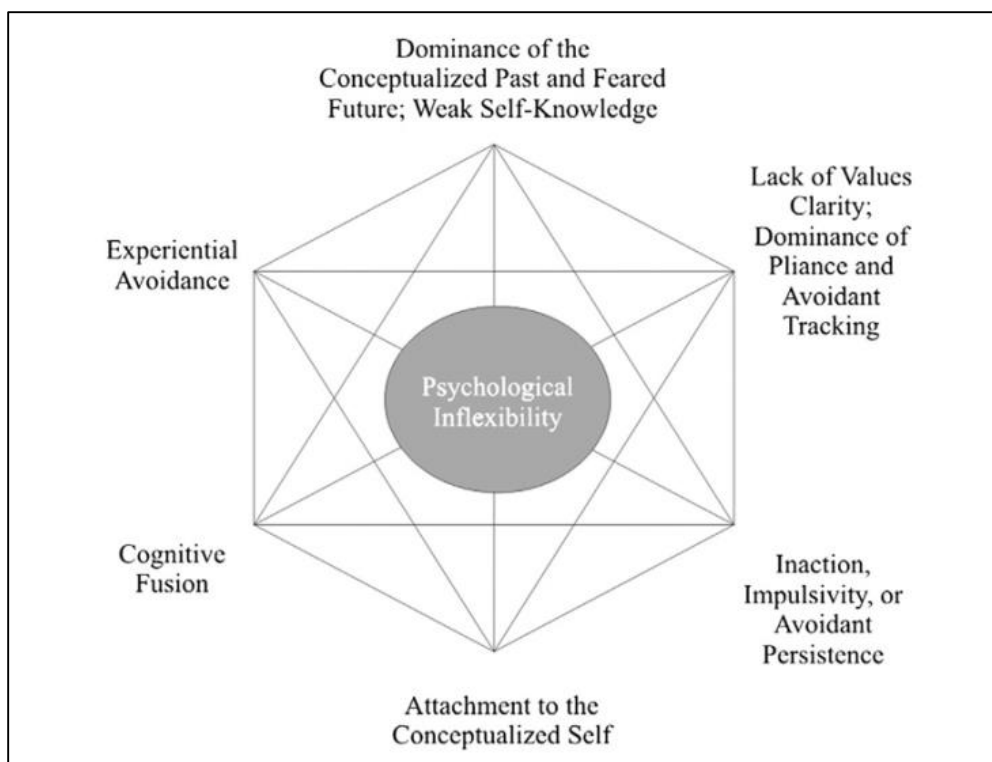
Dominance of the Conceptualized Past and Feared Future; Weak Self-Knowledge

Lack of Values Clarity; Dominance of Pliance and Avoidant Tracking

Experiential Avoidance

Psychological Inflexibility

Cognitive Fusion

Inaction, Impulsivity, or Avoidant Persistence

Attachment to the Conceptualized Self